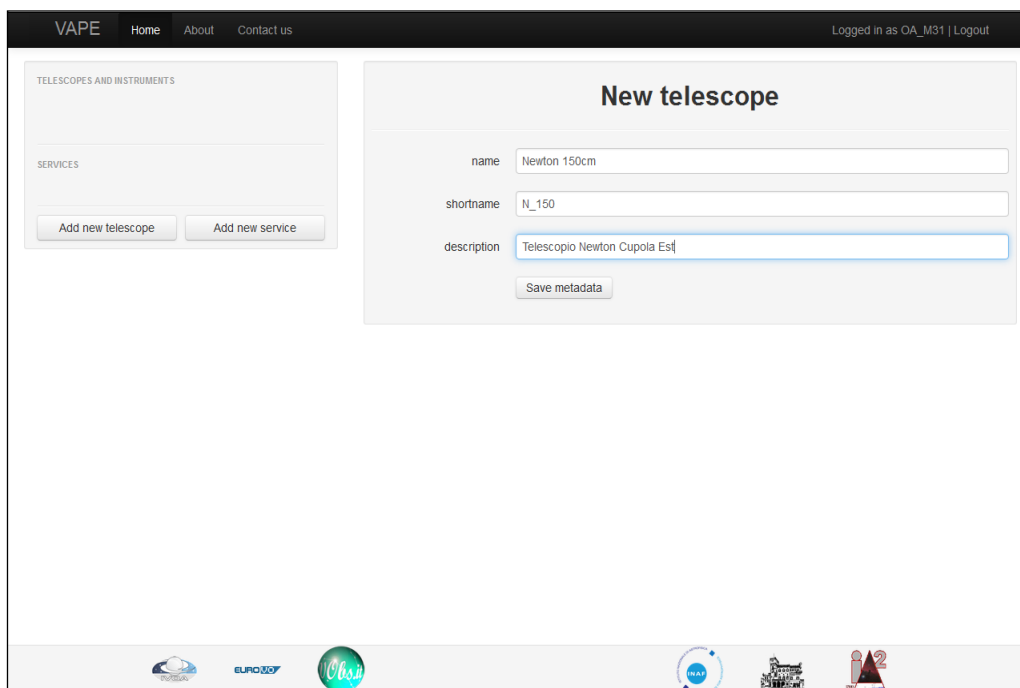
VAPE Home About Contact us

Logged in as OA_M31 | Logout

TELESCOPES AND INSTRUMENTS

SERVICES

Add new telescope

Add new service

New telescope

name Newton 150cm

shortname N_150

description Telescopio Newton Cupola Est

Save metadata

EURO VO

Obs.it

INAF